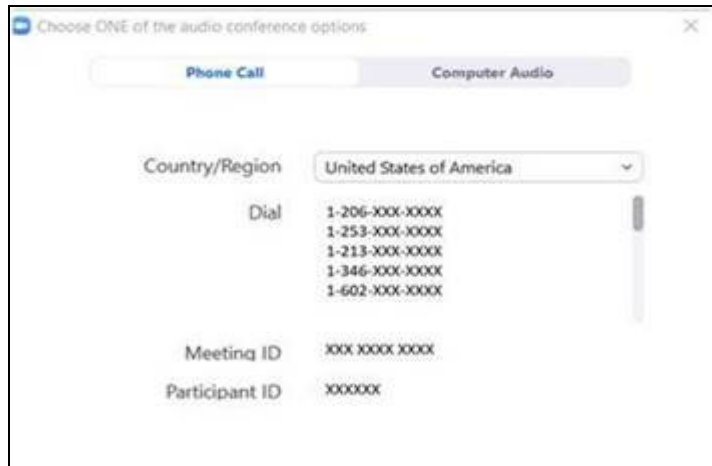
Choose ONE of the audio conference options

×

Phone Call

Computer Audio

Country/Region

United States of America

Dial

1-206-XXX-XXXX
1-253-XXX-XXXX
1-213-XXX-XXXX
1-346-XXX-XXXX
1-602-XXX-XXXX

Meeting ID

XXX XXXX XXXX

Participant ID

XXXXXX